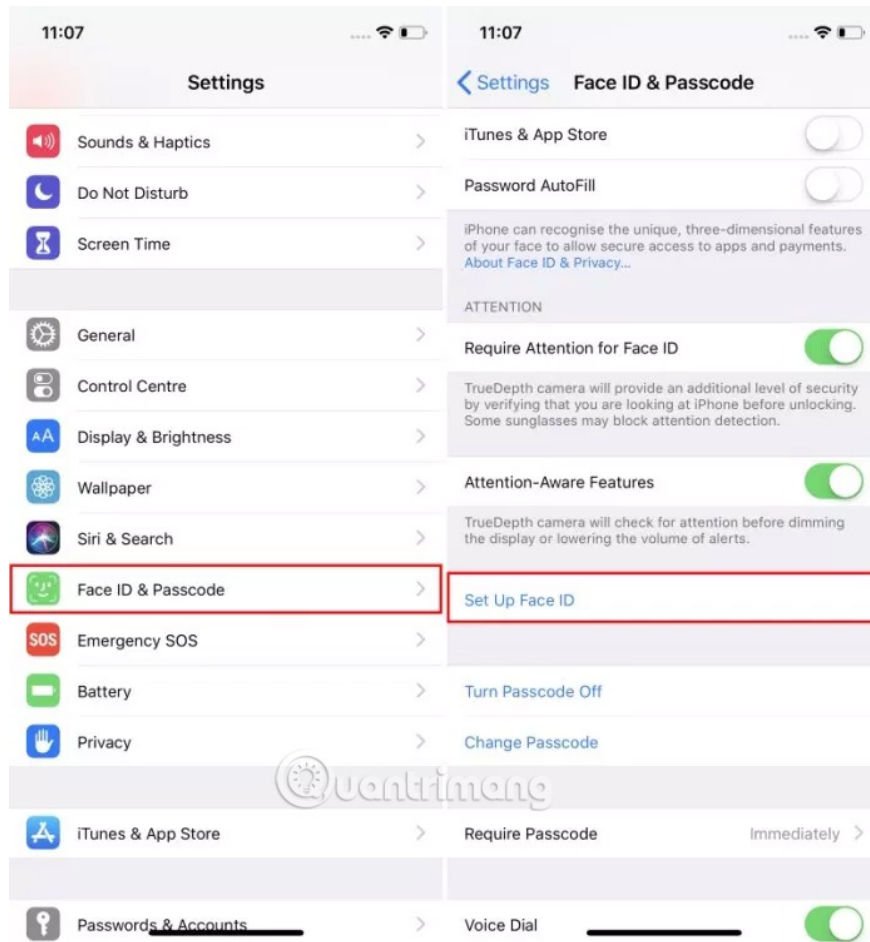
11:07

Settings

Sounds & Haptics

Do Not Disturb

Screen Time

General

Control Centre

AA Display & Brightness

Wallpaper

Siri & Search

Face ID & Passcode

SOS Emergency SOS

Battery

Privacy

iTunes & App Store

Passwords & Accounts

11:07

Settings Face ID & Passcode

iTunes & App Store

Password AutoFill

iPhone can recognise the unique, three-dimensional features of your face to allow secure access to apps and payments. About Face ID & Privacy...

ATTENTION

Require Attention for Face ID

TrueDepth camera will provide an additional level of security by verifying that you are looking at iPhone before unlocking. Some sunglasses may block attention detection.

Attention-Aware Features

TrueDepth camera will check for attention before dimming the display or lowering the volume of alerts.

Set Up Face ID

Turn Passcode Off

Change Passcode

Quantrimang

Require Passcode Immediately

Voice Dial